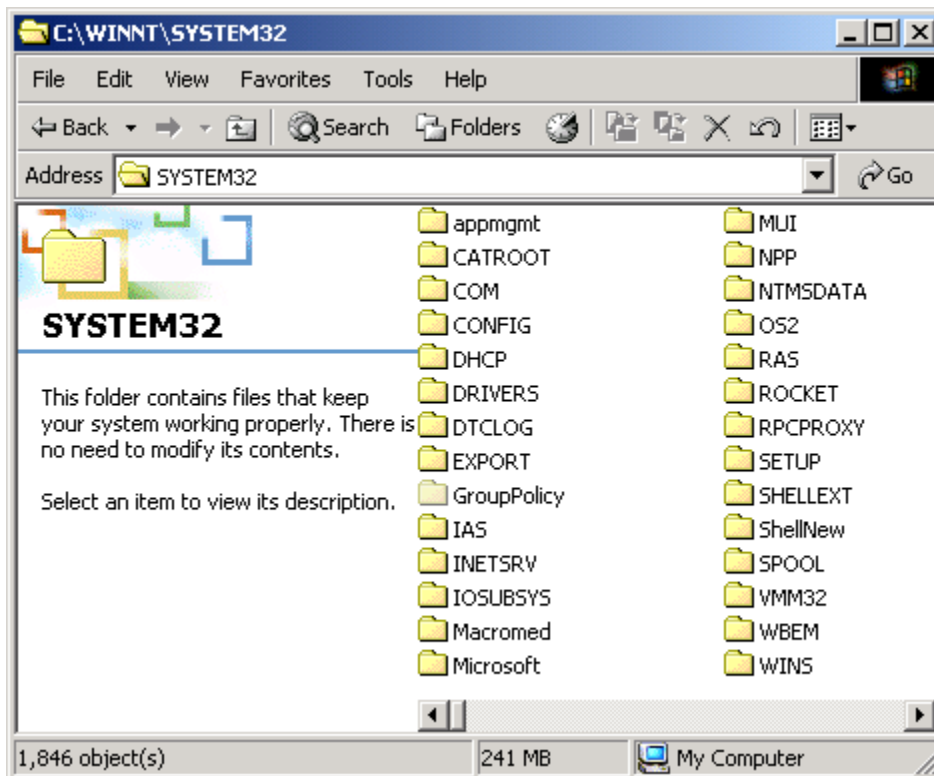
C:\WINNT\SYSTEM32

File Edit View Favorites Tools Help

Back Search Folders

Address SYSTEM32 Go

SYSTEM32

This folder contains files that keep your system working properly. There is no need to modify its contents.

Select an item to view its description.

appmgmt
CATROOT
COM
CONFIG
DHCP
DRIVERS
DTCLOG
EXPORT
GroupPolicy
IAS
INETSRV
IOSUBSYS
Macromed
Microsoft

MUI
NPP
NTMSDATA
OS2
RAS
ROCKET
RPCPROXY
SETUP
SHELLEXT
ShellNew
SPOOL
VMM32
WBEM
WINS

1,846 object(s) 241 MB My Computer